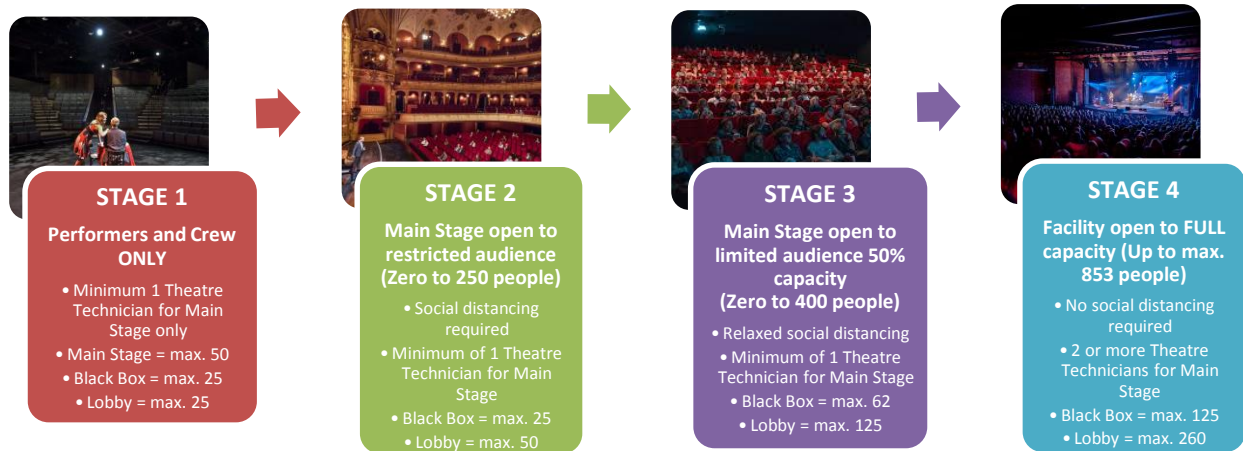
STAGE 1

Performers and Crew ONLY

• Minimum 1 Theatre Technician for Main Stage only
• Main Stage = max. 50
• Black Box = max. 25
• Lobby = max. 25

STAGE 2

Main Stage open to restricted audience (Zero to 250 people)

• Social distancing required
• Minimum of 1 Theatre Technician for Main Stage
• Black Box = max. 25
• Lobby = max. 50

STAGE 3

Main Stage open to limited audience 50% capacity (Zero to 400 people)

• Relaxed social distancing
• Minimum of 1 Theatre Technician for Main Stage
• Black Box = max. 62
• Lobby = max. 125

STAGE 4

Facility open to FULL capacity (Up to max. 853 people)

• No social distancing required
• 2 or more Theatre Technicians for Main Stage
• Black Box = max. 125
• Lobby = max. 260